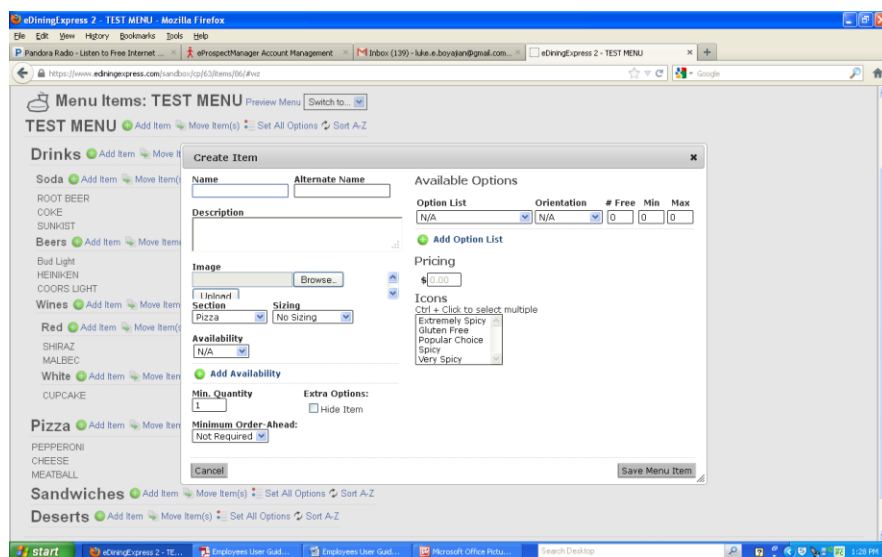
eDiningExpress 2 - TEST MENU - Mozilla Firefox
File Edit View History Bookmarks Tools Help
P Pandora Radio - Listen to Free Internet ... × eProspectManager Account Management × M Inbox (139) - luke.e.boyajian@gmail.com... × eDiningExpress 2 - TEST MENU × +
https://www.ediningexpress.com/sandbox/cp/63/items/86/#wz
Google

Menu Items: TEST MENU Preview Menu Switch to...
TEST MENU Add Item Move Item(s) Set All Options Sort A-Z

Drinks Add Item Move It
Soda Add Item Move Item(
ROOT BEER
COKE
SUNKIST
Beers Add Item Move Item
Bud Light
HEINIKEN
COORS LIGHT
Wines Add Item Move Item
Red Add Item Move Item(
SHIRAZ
MALBEC
White Add Item Move Iten
CUPCAKE

Pizza Add Item Move Iten
PEPPERONI
CHEESE
MEATBALL
Sandwiches Add Item Move Item(s) Set All Options Sort A-Z
Deserts Add Item Move Item(s) Set All Options Sort A-Z

Create Item ×
Name
Alternate Name
Description
Image
Browse...
Upload
Section
Pizza
Sizing
No Sizing
Availability
N/A
Add Availability
Min. Quantity
1
Extra Options:
Hide Item
Minimum Order-Ahead:
Not Required
Available Options
Option List
N/A
Orientation
N/A
# Free
0
Min
0
Max
0
Add Option List
Pricing
$ 0.00
Icons
Ctrl + Click to select multiple
Extremely Spicy
Gluten Free
Popular Choice
Spicy
Very Spicy
Cancel
Save Menu Item

start eDiningExpress 2 - TE... Employees User Guid... Employees User Guid... Microsoft Office Pictu... Search Desktop 1:28 PM